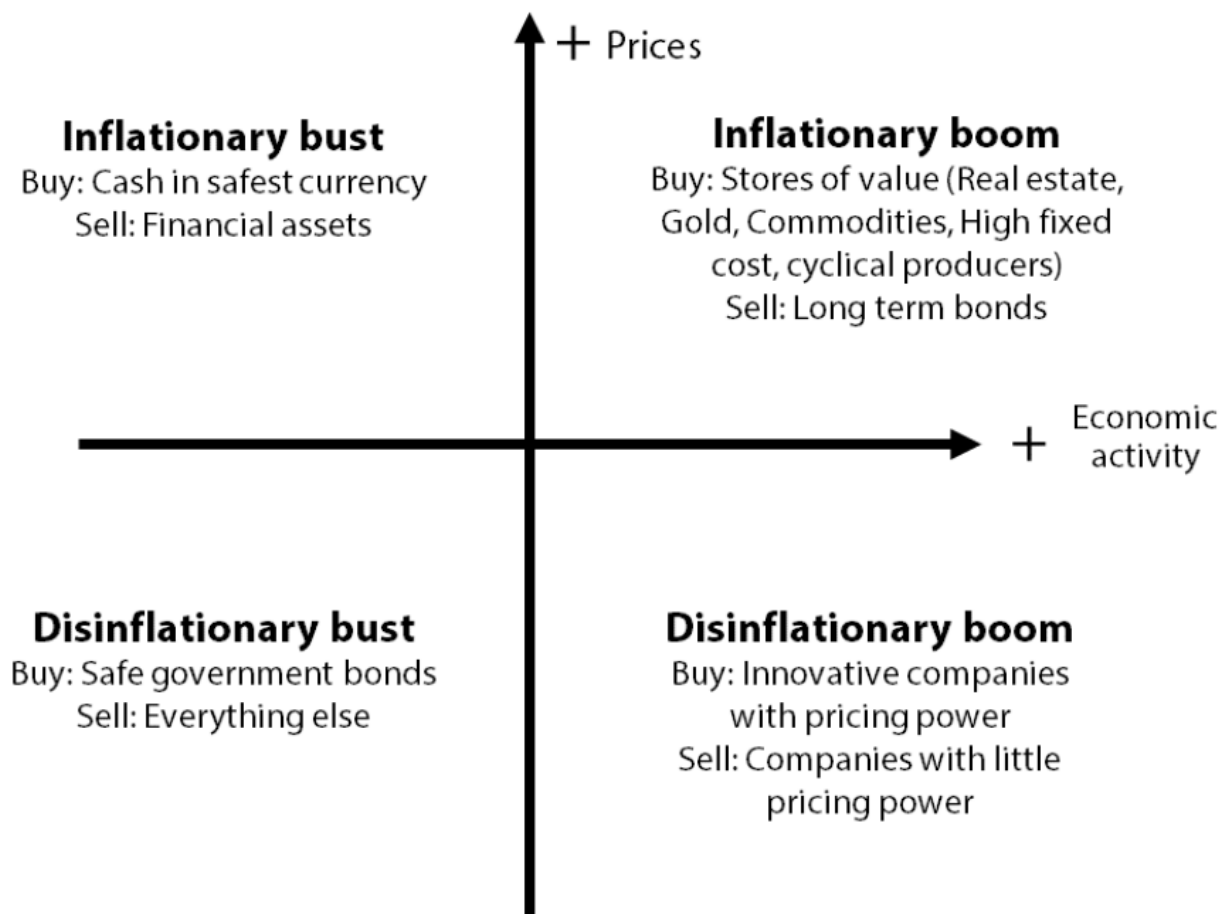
+ Prices

Inflationary bust
Buy: Cash in safest currency
Sell: Financial assets

Inflationary boom
Buy: Stores of value (Real estate, Gold, Commodities, High fixed cost, cyclical producers)
Sell: Long term bonds

+ Economic activity

Disinflationary bust
Buy: Safe government bonds
Sell: Everything else

Disinflationary boom
Buy: Innovative companies with pricing power
Sell: Companies with little pricing power